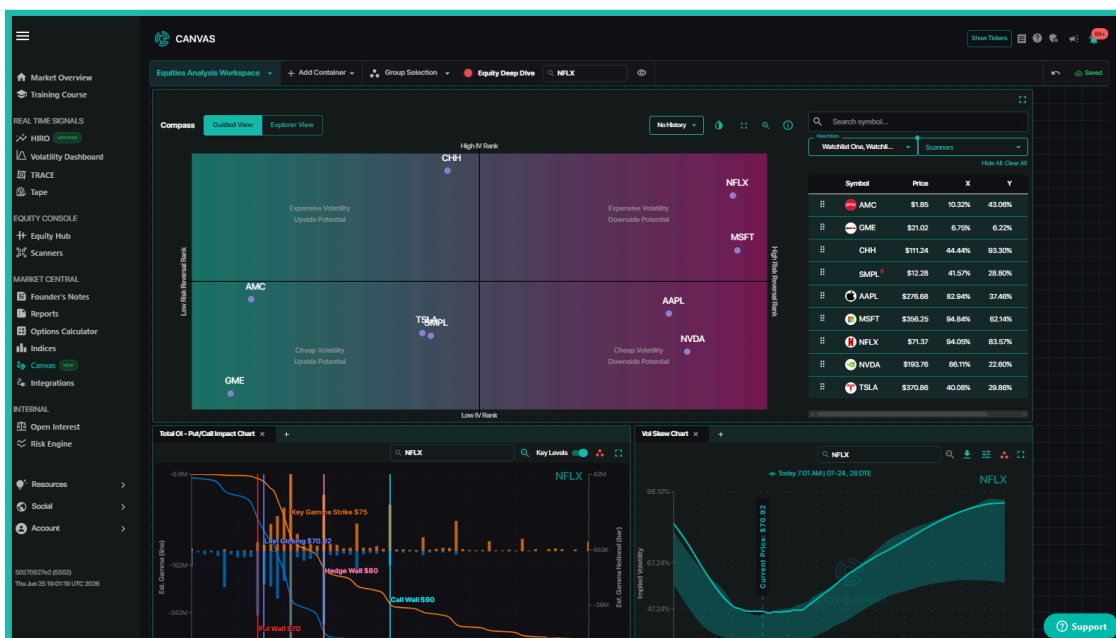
CANVAS

Show Tickers

99+

Market Overview
Training Course

REAL TIME SIGNALS
HIRO UPDATED
Volatility Dashboard
TRACE
Tape

EQUITY CONSOLE
Equity Hub
Scanners

MARKET CENTRAL
Founder's Notes
Reports
Options Calculator
Indices
Canvas NEW
Integrations

INTERNAL
Open Interest
Risk Engine

Resources
Social
Account

50270527e2 (5552)
Thu Jun 25 16:01:19 UTC 2026

Equities Analysis Workspace | + Add Container | Group Selection | Equity Deep Dive | NFLX | Saved

Compass | Guided View | Explorer View | No History

High IV Rank
Low IV Rank
Low Risk Reversal Rank
High Risk Reversal Rank

Expensive Volatility
Upside Potential

Expensive Volatility
Downside Potential

Cheap Volatility
Upside Potential

Cheap Volatility
Downside Potential

CHH
NFLX
MSFT
AMC
AAPL
TSLA
SMPL
NVDA
GME

Search symbol...
Watchlists
Watchlist One, Watchli...
Scanners
Hide All Clear All

| | Symbol | Price | X | Y |
|---|---|---|---|---|
| ⠿ | AMC | $1.85 | 10.32% | 43.06% |
| ⠿ | GME | $21.02 | 6.75% | 6.22% |
| ⠿ | CHH | $111.24 | 44.44% | 93.30% |
| ⠿ | SMPL | $12.28 | 41.57% | 28.80% |
| ⠿ | AAPL | $276.68 | 82.94% | 37.46% |
| ⠿ | MSFT | $356.25 | 94.84% | 62.14% |
| ⠿ | NFLX | $71.37 | 94.05% | 83.57% |
| ⠿ | NVDA | $193.76 | 86.11% | 22.60% |
| ⠿ | TSLA | $370.86 | 40.08% | 29.88% |

Total OI - Put/Call Impact Chart × +
NFLX
Key Levels
NFLX
-9.6M
-162M
-242M
42M
663K
-29M
Est. Gamma (line)
Est. Gamma Notional (bar)
Key Gamma Strike $75
Last Closing $70.92
Hedge Wall $80
Call Wall $90
Put Wall $70

Vol Skew Chart × +
NFLX
Today 7:01 AM | 07-24 , 28 DTE
NFLX
98.10%
67.24%
47.24%
Implied Volatility
Current Price: $70.92

Support